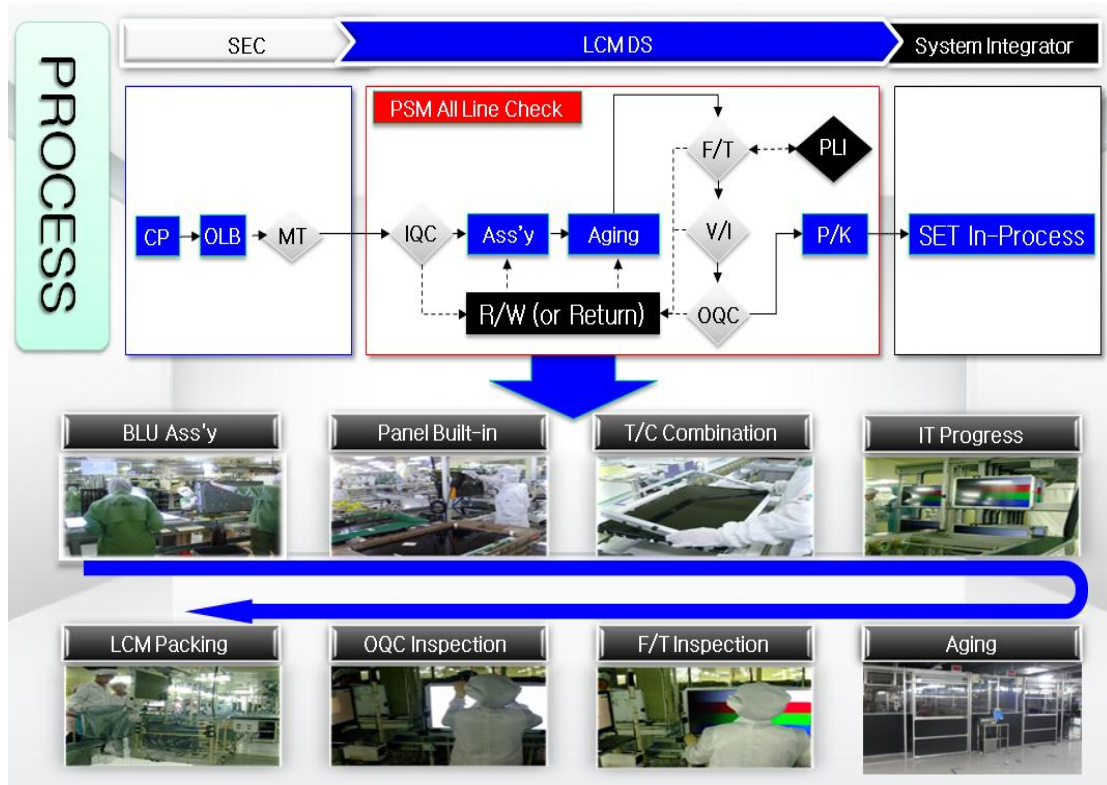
PROCESS

SEC

LCM DS

System Integrator

CP

OLB

MT

PSM All Line Check

IQC

Ass'y

Aging

F/T

PLI

V/I

P/K

R/W (or Return)

OQC

SET In-Process

BLU Ass'y

Panel Built-in

T/C Combination

IT Progress

LCM Packing

OQC Inspection

F/T Inspection

Aging